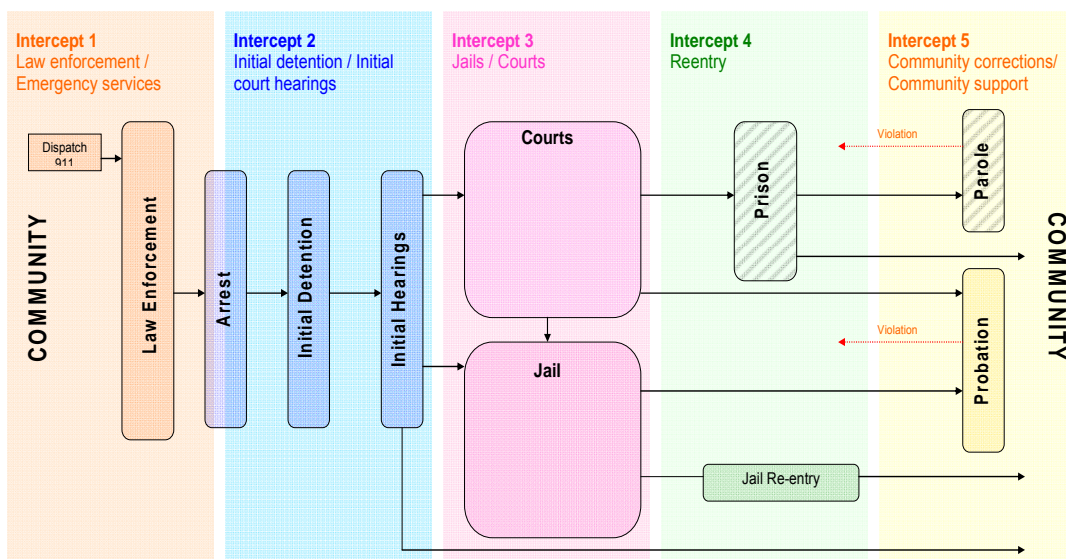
Intercept 1
Law enforcement / Emergency services

Intercept 2
Initial detention / Initial court hearings

Intercept 3
Jails / Courts

Intercept 4
Reentry

Intercept 5
Community corrections/ Community support

COMMUNITY

Dispatch 911

Law Enforcement

Arrest

Initial Detention

Initial Hearings

Courts

Jail

Prison

Jail Re-entry

Violation

Parole

Violation

Probation

COMMUNITY